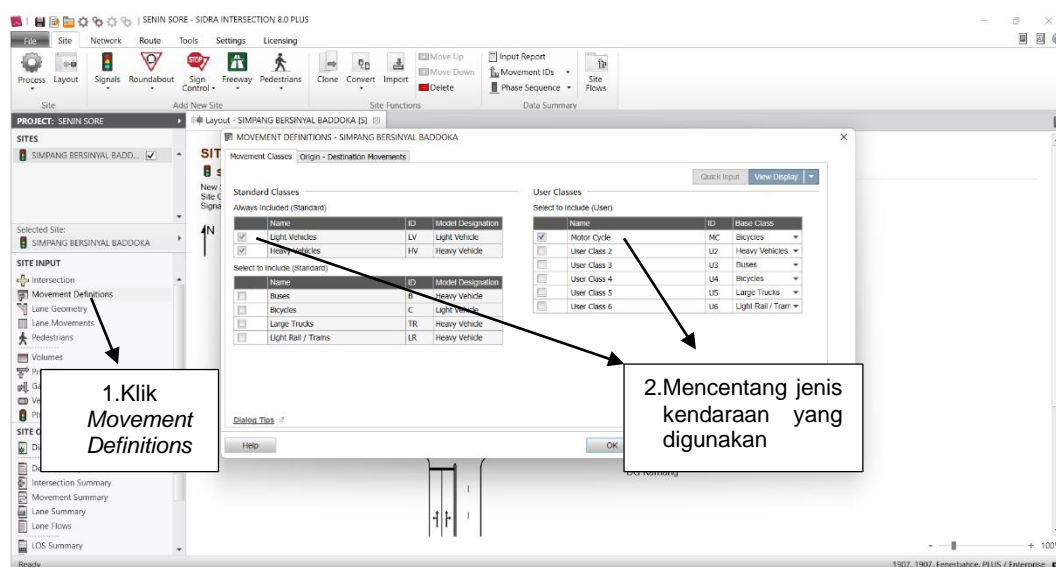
SENIN SORE - SIDRA INTERSECTION 8.0 PLUS

File Site Network Route Tools Settings Licensing

Process Layout Signals Roundabout Sign Control Freeway Pedestrians Clone Convert Import Move Up Move Down Delete Input Report Movement IDs Phase Sequence Site Flows

Site Add New Site Site Functions Data Summary

PROJECT: SENIN SORE

SITES

SIMPANG BERSINYAL BADD...

Selected Site:
SIMPANG BERSINYAL BADDOKA

SITE INPUT
Intersection
Movement Definitions
Lane Geometry
Lane Movements
Pedestrians
Volumes

SITE O

Intersection Summary
Movement Summary
Lane Summary
Lane Flows
LOS Summary

Ready

Layout - SIMPANG BERSINYAL BADDOKA [S]

SIT
New
Site
Signa

MOVEMENT DEFINITIONS - SIMPANG BERSINYAL BADDOKA

Movement Classes Origin - Destination Movements

Quick Input View Display

Standard Classes
Always Included (Standard)

| Name | ID | Model Designation |
|---|---|---|
| Light Vehicles | LV | Light Vehicle |
| Heavy Vehicles | HV | Heavy Vehicle |

Select to Include (Standard)

| Name | ID | Model Designation |
|---|---|---|
| Buses | B | Heavy Vehicle |
| Bicycles | C | Light Vehicle |
| Large Trucks | TR | Heavy Vehicle |
| Light Rail / Trams | LR | Heavy Vehicle |

User Classes
Select to Include (User)

| Name | ID | Base Class |
|---|---|---|
| Motor Cycle | MC | Bicycles |
| User Class 2 | U2 | Heavy Vehicles |
| User Class 3 | U3 | Buses |
| User Class 4 | U4 | Bicycles |
| User Class 5 | U5 | Large Trucks |
| User Class 6 | U6 | Light Rail / Tram |

Dialog Tips

Help OK

1.Klik *Movement Definitions*

2.Mencentang jenis kendaraan yang digunakan

1907, 1907, Fenerbahce, PLUS / Enterprise

100